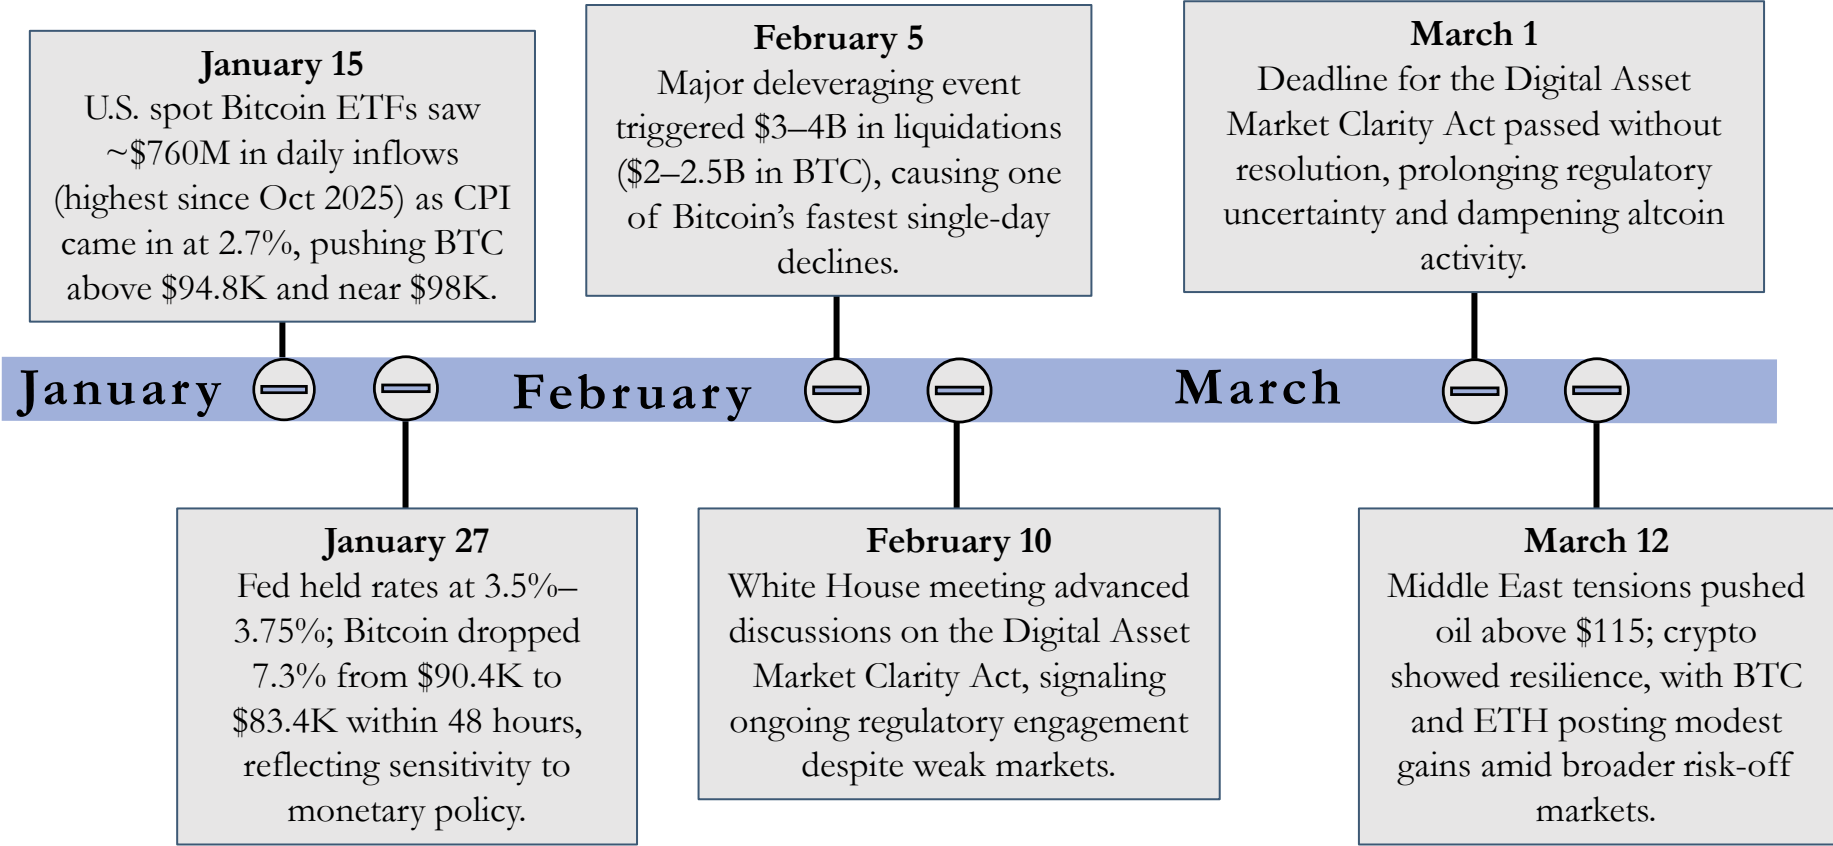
January 15
U.S. spot Bitcoin ETFs saw ~\$760M in daily inflows (highest since Oct 2025) as CPI came in at 2.7%, pushing BTC above \$94.8K and near \$98K.

February 5
Major deleveraging event triggered \$3–4B in liquidations (\$2–2.5B in BTC), causing one of Bitcoin's fastest single-day declines.

March 1
Deadline for the Digital Asset Market Clarity Act passed without resolution, prolonging regulatory uncertainty and dampening altcoin activity.

January

February

March

January 27
Fed held rates at 3.5%–3.75%; Bitcoin dropped 7.3% from \$90.4K to \$83.4K within 48 hours, reflecting sensitivity to monetary policy.

February 10
White House meeting advanced discussions on the Digital Asset Market Clarity Act, signaling ongoing regulatory engagement despite weak markets.

March 12
Middle East tensions pushed oil above \$115; crypto showed resilience, with BTC and ETH posting modest gains amid broader risk-off markets.